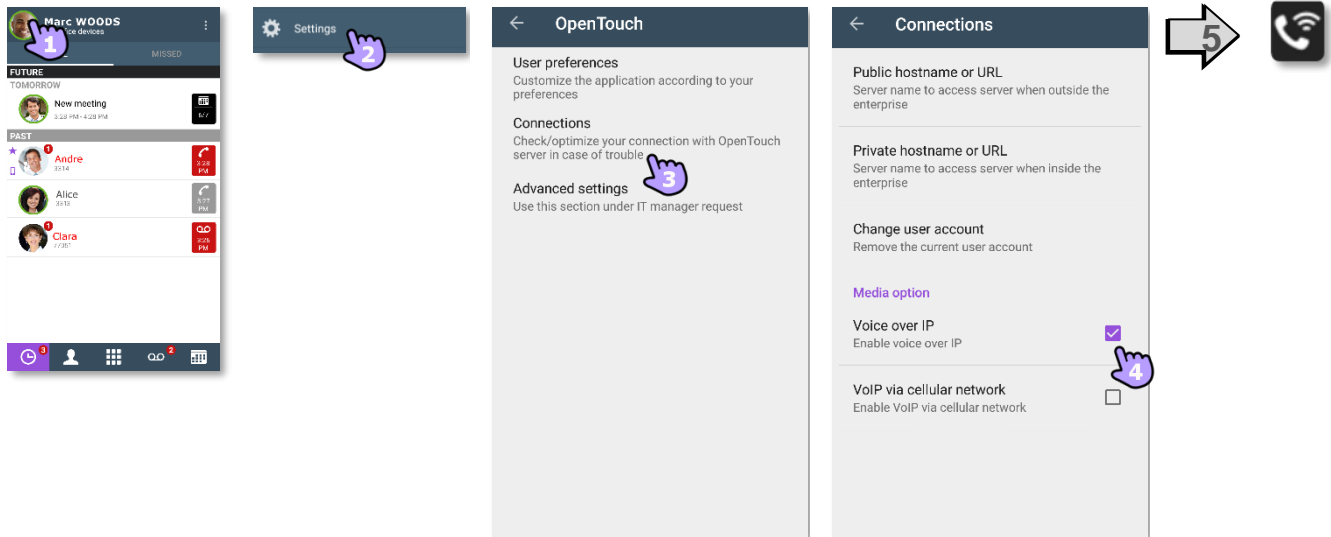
Marc WOODS
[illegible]ce devices
1
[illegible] MISSED
FUTURE
TOMORROW
New meeting
3:28 PM - 4:28 PM
PAST
Andre
3:14
3:28 PM
Alice
3:12
3:27 PM
Clara
7:35?
3:25 PM
3
2

Settings
2

OpenTouch
User preferences
Customize the application according to your preferences
Connections
Check/optimize your connection with OpenTouch server in case of trouble
3
Advanced settings
Use this section under IT manager request

Connections
Public hostname or URL
Server name to access server when outside the enterprise
Private hostname or URL
Server name to access server when inside the enterprise
Change user account
Remove the current user account
Media option
Voice over IP
Enable voice over IP
4
VoIP via cellular network
Enable VoIP via cellular network

5